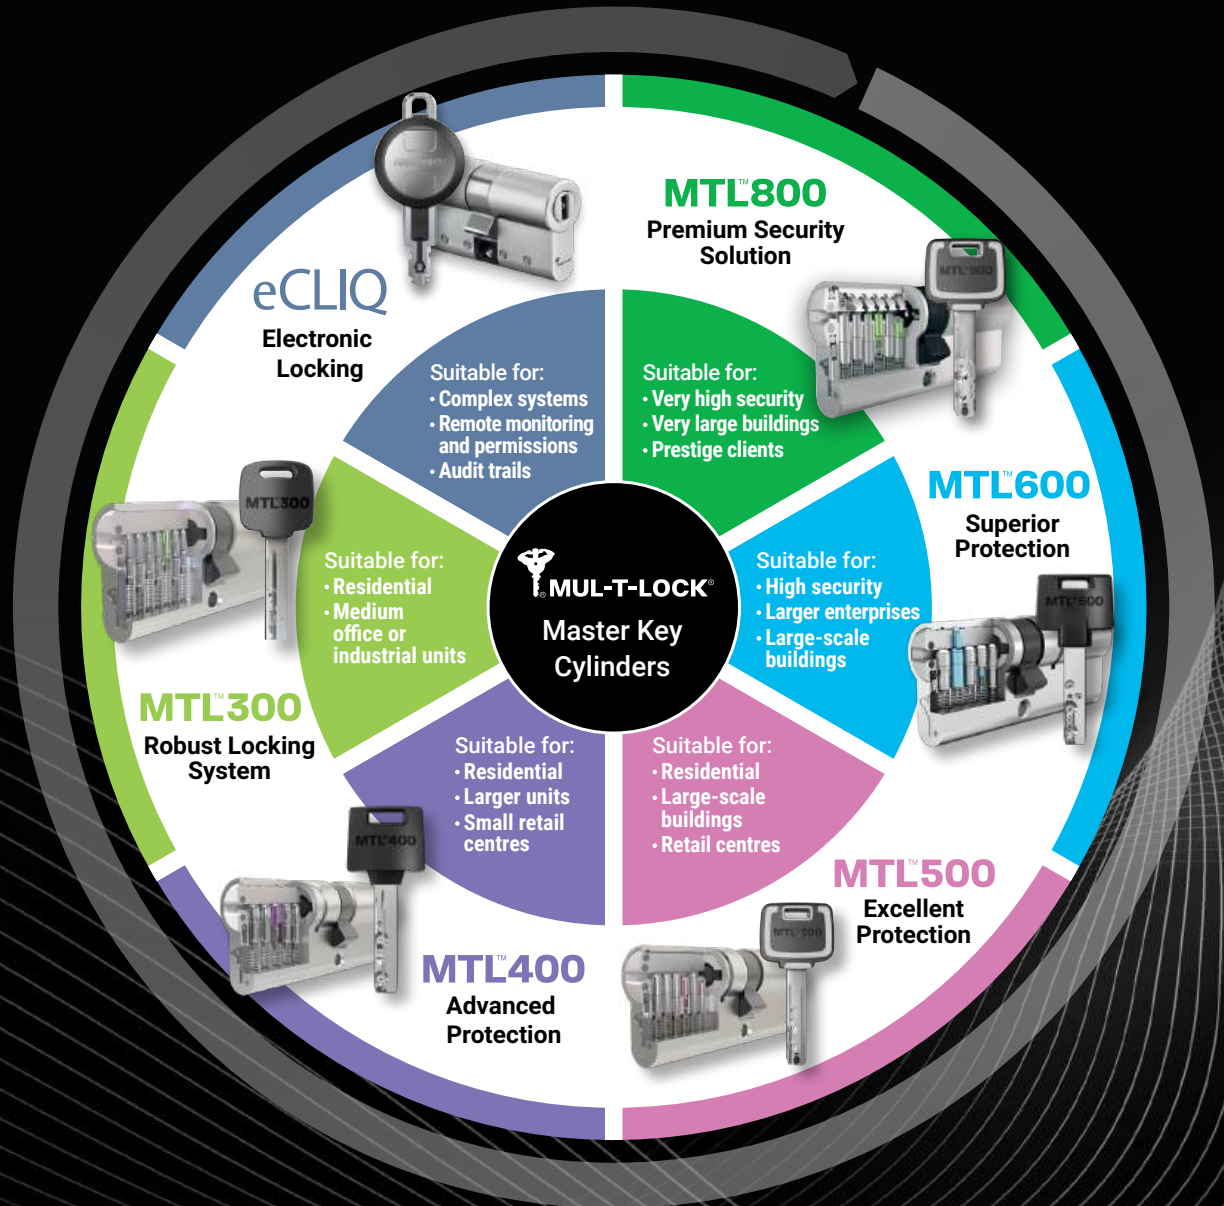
MUL-T-LOCK®
Master Key Cylinders

MTL™800
Premium Security Solution

Suitable for:
• Very high security
• Very large buildings
• Prestige clients

MTL™600
Superior Protection

Suitable for:
• High security
• Larger enterprises
• Large-scale buildings

MTL™500
Excellent Protection

Suitable for:
• Residential
• Large-scale buildings
• Retail centres

MTL™400
Advanced Protection

Suitable for:
• Residential
• Larger units
• Small retail centres

MTL™300
Robust Locking System

Suitable for:
• Residential
• Medium office or industrial units

eCLIQ
Electronic Locking

Suitable for:
• Complex systems
• Remote monitoring and permissions
• Audit trails

MTL800
MTL600
MTL500
MTL400
MTL300